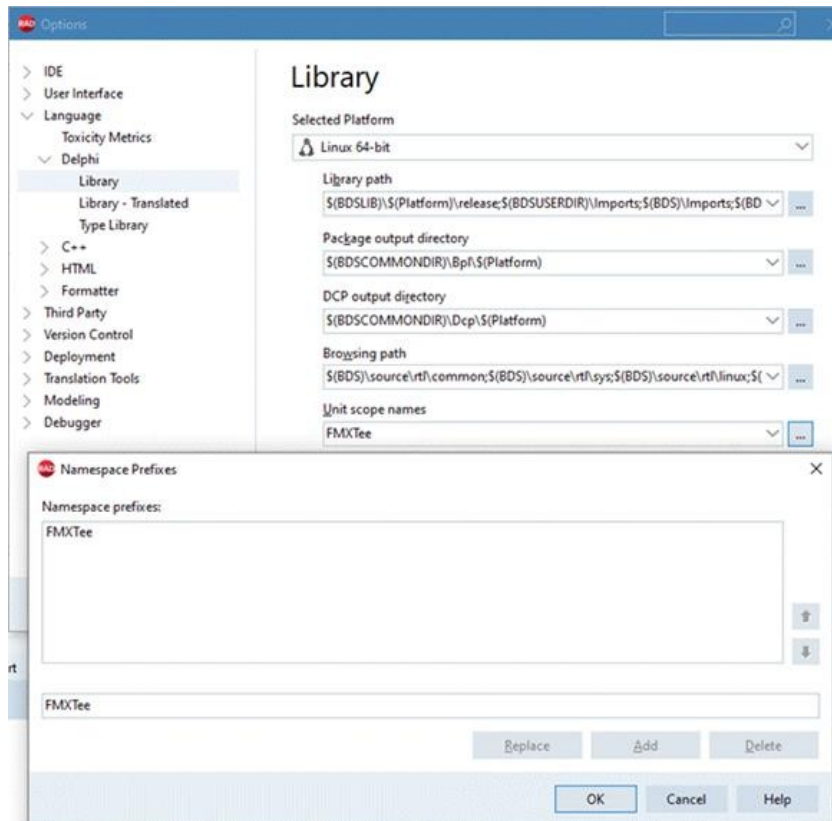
Options

IDE
User Interface
Language
Toxicity Metrics
Delphi
Library
Library - Translated
Type Library
C++
HTML
Formatter
Third Party
Version Control
Deployment
Translation Tools
Modeling
Debugger

Library

Selected Platform

Linux 64-bit

Library path

$(BDSLIB)\$(Platform)\release;$(BDSUSERDIR)\Imports;$(BDS)\Imports;$(BD

Package output directory

$(BDSCOMMONDIR)\Bpl\$(Platform)

DCP output directory

$(BDSCOMMONDIR)\Dcp\$(Platform)

Browsing path

$(BDS)\source\rtl\common;$(BDS)\source\rtl\sys;$(BDS)\source\rtl\linux;$(

Unit scope names

FMXTee

...

Namespace Prefixes

Namespace prefixes:

FMXTee

rt

FMXTee

Replace
Add
Delete

OK
Cancel
Help